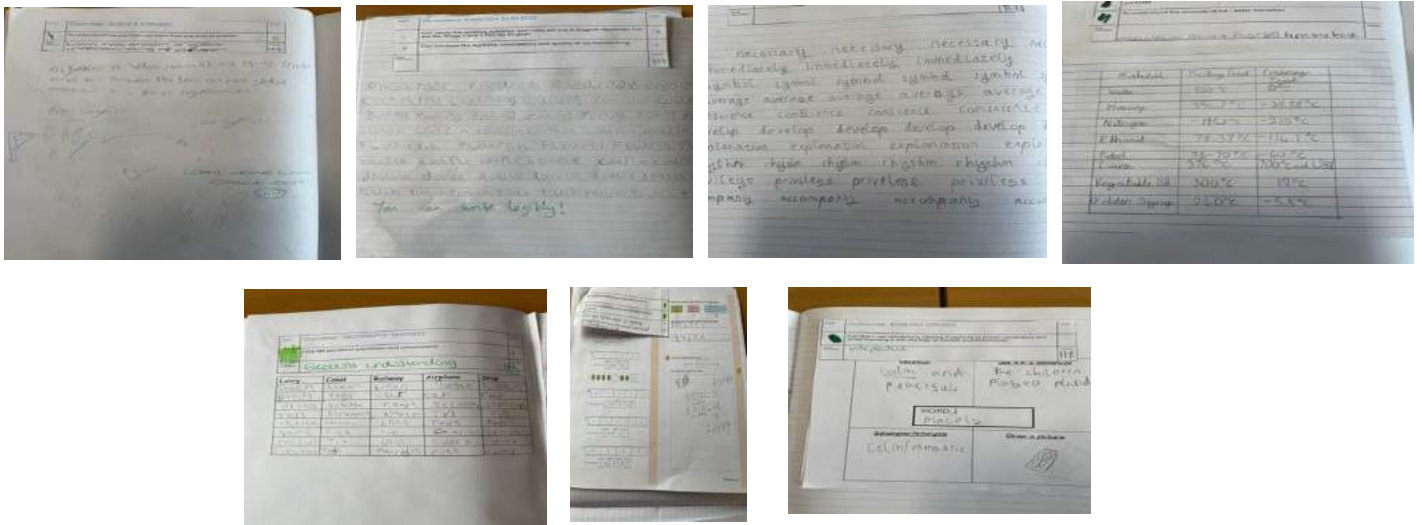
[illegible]

You can write legibly!

necessary necessary necessary ne
immediately immediately immediately
symbol symbol symbol symbol sy
average average average average average
conscience conscience conscience conscience
develop develop develop develop develop
explanation explanation explanation expla
rhythm rhythm rhythm rhythm rhythm
privilege privilege privilege privilege
accompany accompany accompany accom

| Material | Boiling Point | Freezing Point |
|---|---|---|
| Water | 100°C | 0°C |
| Mercury | 357°C | -38.83°C |
| Nitrogen | -196°C | -210°C |
| Ethanol | 78.37°C | -114.1°C |
| Petrol | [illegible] | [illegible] |
| Vegetable Oil | 300°C | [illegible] |
| Golden Syrup | 260°C | -5.3°C |

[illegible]

| Lorry | Camel | Railway | Airplane | Ship |
|---|---|---|---|---|
| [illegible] | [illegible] | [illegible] | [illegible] | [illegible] |

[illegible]

calm and peaceful

The children played peaceful

Placid

calm/dramatic